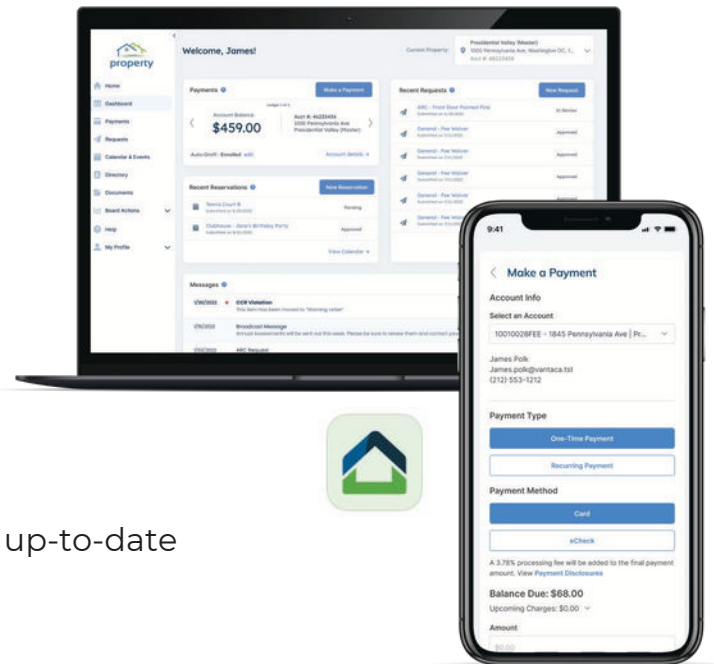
property

Home
Dashboard
Payments
Requests
Calendar & Events
Directory
Documents
Board Actions
Help
My Profile

Welcome, James!

Current Property: Presidential Valley (Master) 1600 Pennsylvania Ave, Washington DC, 1... Acct #: 46223456

Payments
Make a Payment
Ledger 1 of 2
Account Balance
$459.00
Acct #: 46223456 1600 Pennsylvania Ave Presidential Valley (Master)
Auto Draft : Enrolled edit
Account details

Recent Requests
New Request
ARC - Front Door Painted Pink
In Review
General - Fee Waiver
Approved
General - Fee Waiver
Approved
General - Fee Waiver
Approved
General - Fee Waiver
Approved
General - Fee Waiver
Approved

Recent Reservations
New Reservation
Tennis Court B
Pending
Clubhouse - Jane's Birthday Party
Approved
View Calendar

Messages
1/30/2022 CCR Violation
This item has been moved to "Warning Letter"
1/15/2022 Broadcast Message
Annual Assessments will be sent out this week. Please be sure to review them and contact you...
1/10/2022 ARC Request

9:41

Make a Payment

Account Info

Select an Account

10010028FEE - 1845 Pennsylvania Ave | Pr...

James Polk
James.polk@vantaca.tst
(212) 553-1212

Payment Type

One-Time Payment

Recurring Payment

Payment Method

Card

eCheck

A 3.78% processing fee will be added to the final payment amount. View Payment Disclosures

Balance Due: $68.00

Upcoming Charges: $0.00

Amount

$0.00

up-to-date